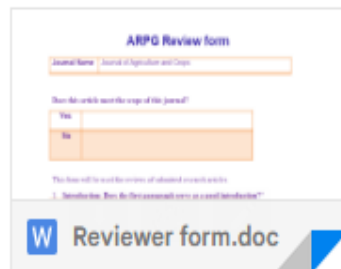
ARPG Review form

| Journal Name | Journal of Agriculture and Crops |
|---|---|

Does this article meet the scope of this journal?

| Yes | |
|---|---|
| No | |

This form will be used for reviews of submitted research articles.

1. Introduction: Does the first paragraph serve as a good introduction?

W Reviewer form.doc